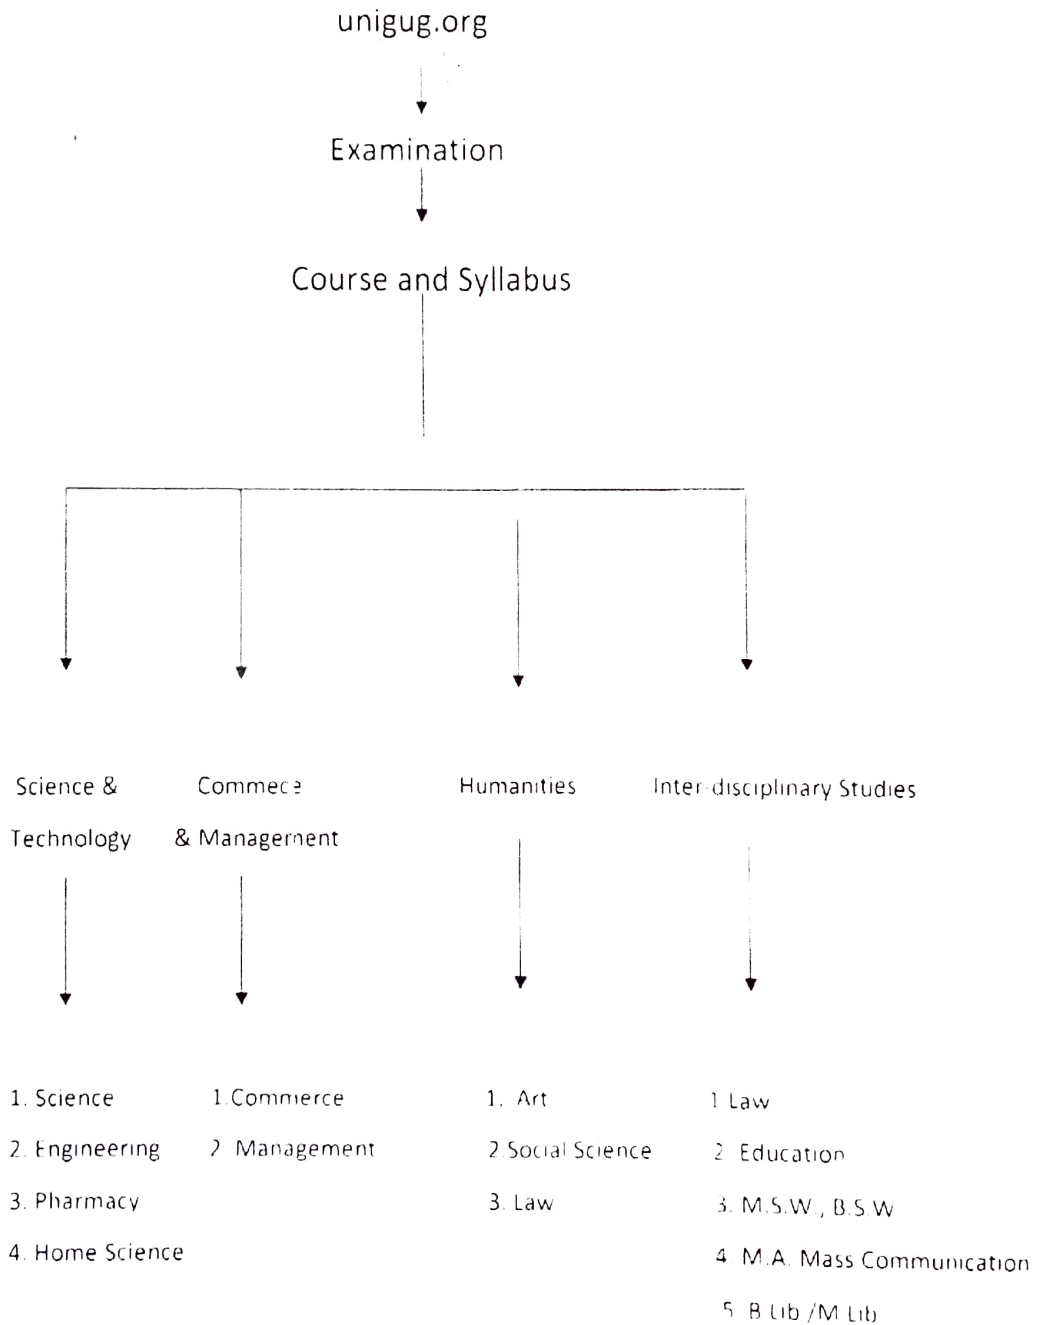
unigug.org

Examination

Course and Syllabus

Science & Technology

Commece & Management

Humanities

Inter-disciplinary Studies

1. Science
2. Engineering
3. Pharmacy
4. Home Science

1. Commerce
2. Management

1. Art
2. Social Science
3. Law

1. Law
2. Education
3. M.S.W., B.S.W
4. M.A. Mass Communication
5. B Lib /M Lib